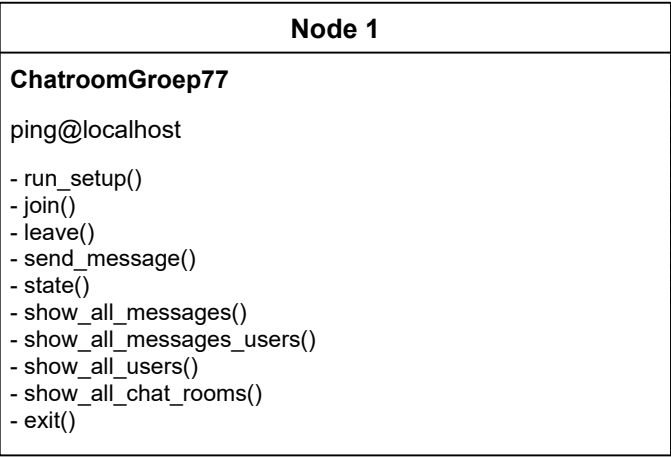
Node 1

ChatroomGroep77

ping@localhost

- run_setup()
- join()
- leave()
- send_message()
- state()
- show_all_messages()
- show_all_messages_users()
- show_all_users()
- show_all_chat_rooms()
- exit()